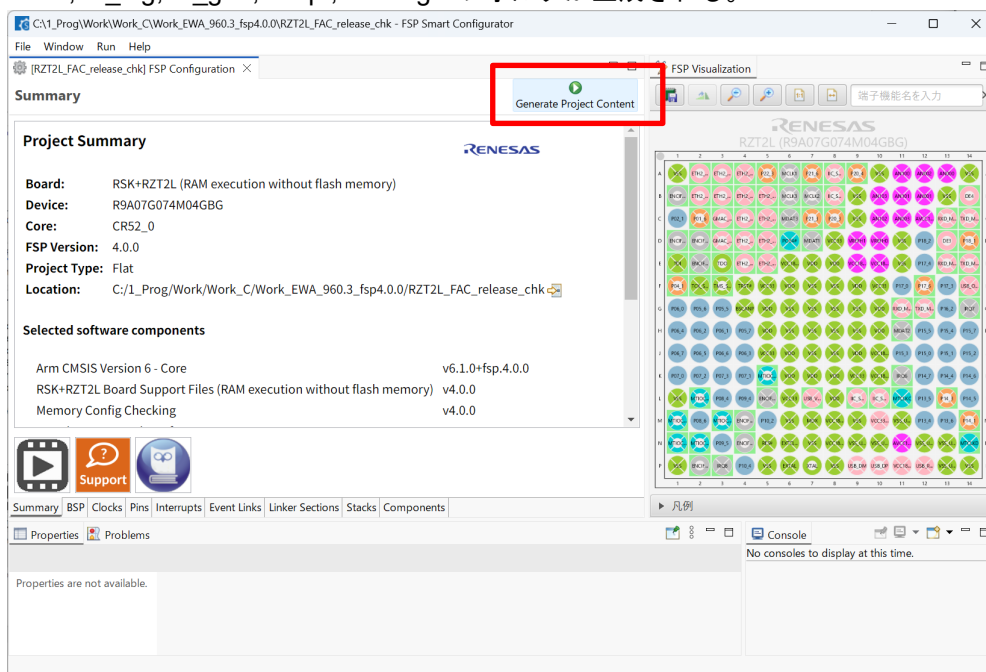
C:\1_Prog\Work\Work_C\Work_EWA_960.3_fsp4.0.0\RZT2L_FAC_release_chk - FSP Smart Configurator

File Window Run Help

[RZT2L_FAC_release_chk] FSP Configuration

Summary

Generate Project Content

FSP Visualization

端子機能名を入力

RENESAS
RZT2L (R9A07G074M04GBG)

Project Summary

RENESAS

Board: RSK+RZT2L (RAM execution without flash memory)
Device: R9A07G074M04GBG
Core: CR52_0
FSP Version: 4.0.0
Project Type: Flat
Location: C:/1_Prog/Work/Work_C/Work_EWA_960.3_fsp4.0.0/RZT2L_FAC_release_chk

Selected software components

| | |
|---|---|
| Arm CMSIS Version 6 - Core | v6.1.0+fsp.4.0.0 |
| RSK+RZT2L Board Support Files (RAM execution without flash memory) | v4.0.0 |
| Memory Config Checking | v4.0.0 |

Support

Summary BSP Clocks Pins Interrupts Event Links Linker Sections Stacks Components

凡例

Properties Problems

Properties are not available.

Console

No consoles to display at this time.